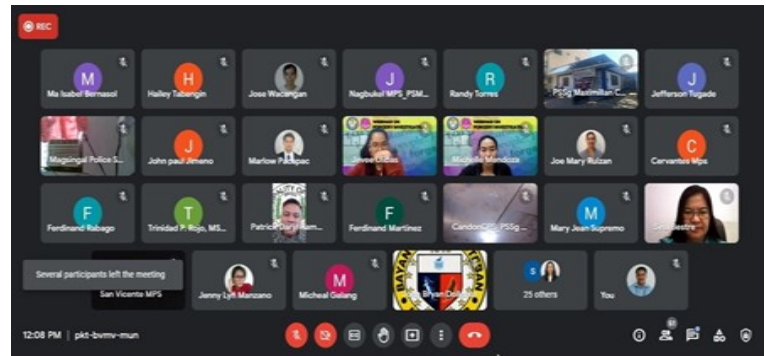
REC

M Ma Isabel Bernasol
H Hailey Tabangin
Jose Wacangan
J Nagbukel MPS_PSM...
R Randy Torres
PSSg Maximilian C...
J Jefferson Tugade

Magsingal Police S...
J John paul Jimeno
Marlow P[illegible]pac
Jenee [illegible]
Michelle Mendoza
Joe Mary Ruizan
C Cervantes Mps

F Ferdinand Rabago
T Trinidad P. Rojo, MS...
Patrick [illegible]
F Ferdinand Martinez
CandonCPS_PSSg ...
M Mary Jean Supremo
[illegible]estre

Several participants left the meeting
San Vicente MPS
Jenny Lyn Manzano
M Micheal Galang
BAYAN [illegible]
Bryan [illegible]
S 25 others
You

12:08 PM | pkt-bvmv-mun